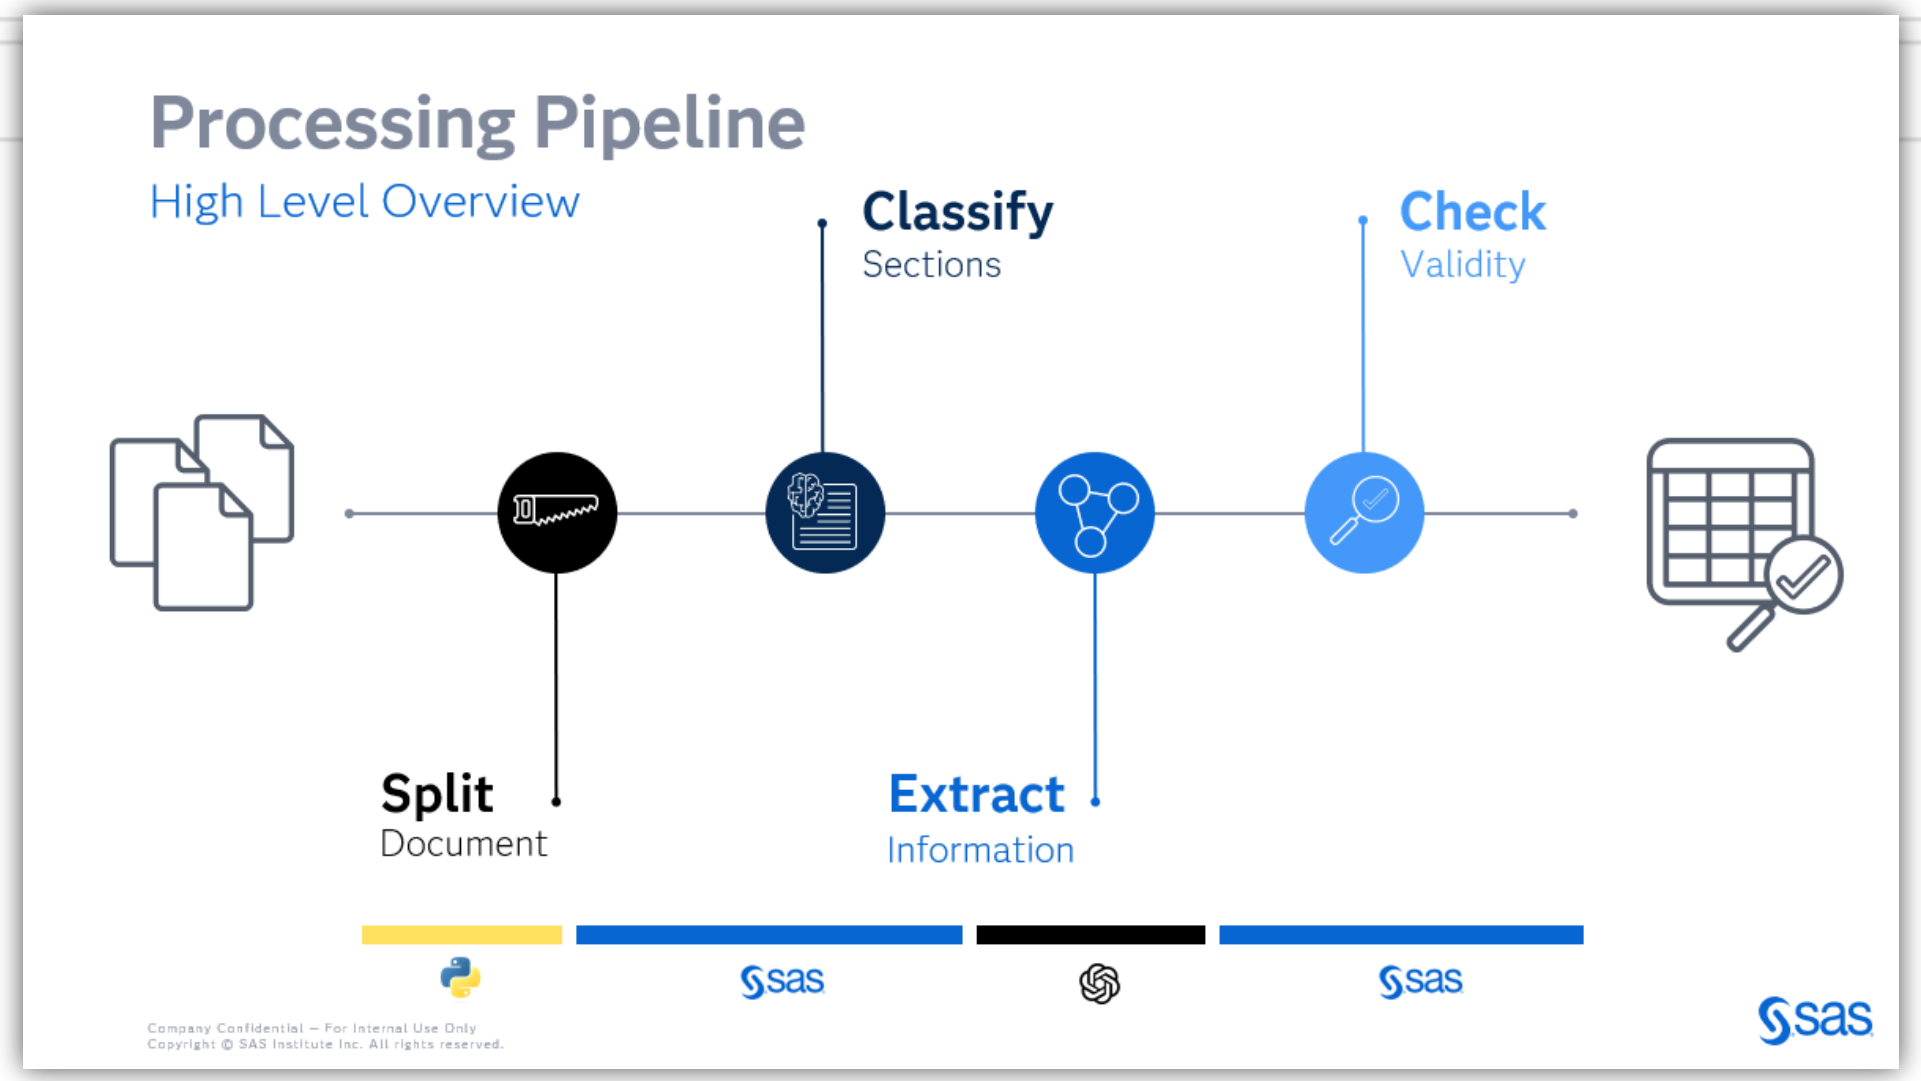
Processing Pipeline

High Level Overview

Classify
Sections

Check
Validity

Split
Document

Extract
Information

sas

sas

Company Confidential – For Internal Use Only
Copyright © SAS Institute Inc. All rights reserved.

sas